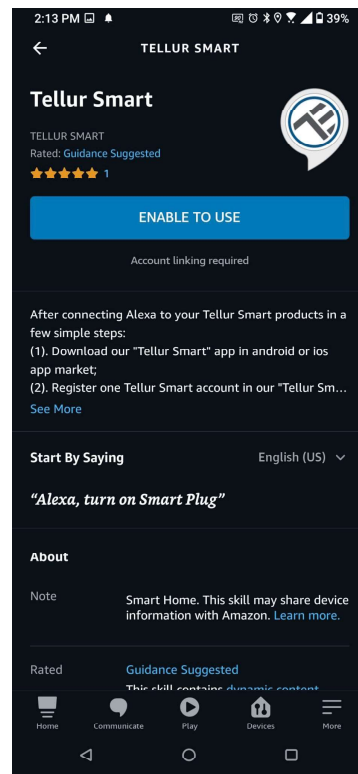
2:13 PM 39%

TELLUR SMART

Tellur Smart

TELLUR SMART
Rated: Guidance Suggested
1

ENABLE TO USE

Account linking required

After connecting Alexa to your Tellur Smart products in a few simple steps:
(1). Download our "Tellur Smart" app in android or ios app market;
(2). Register one Tellur Smart account in our "Tellur Sm…
See More

Start By Saying English (US)

"Alexa, turn on Smart Plug"

About

Note Smart Home. This skill may share device information with Amazon. Learn more.

Rated Guidance Suggested
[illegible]

Home Communicate Play Devices More